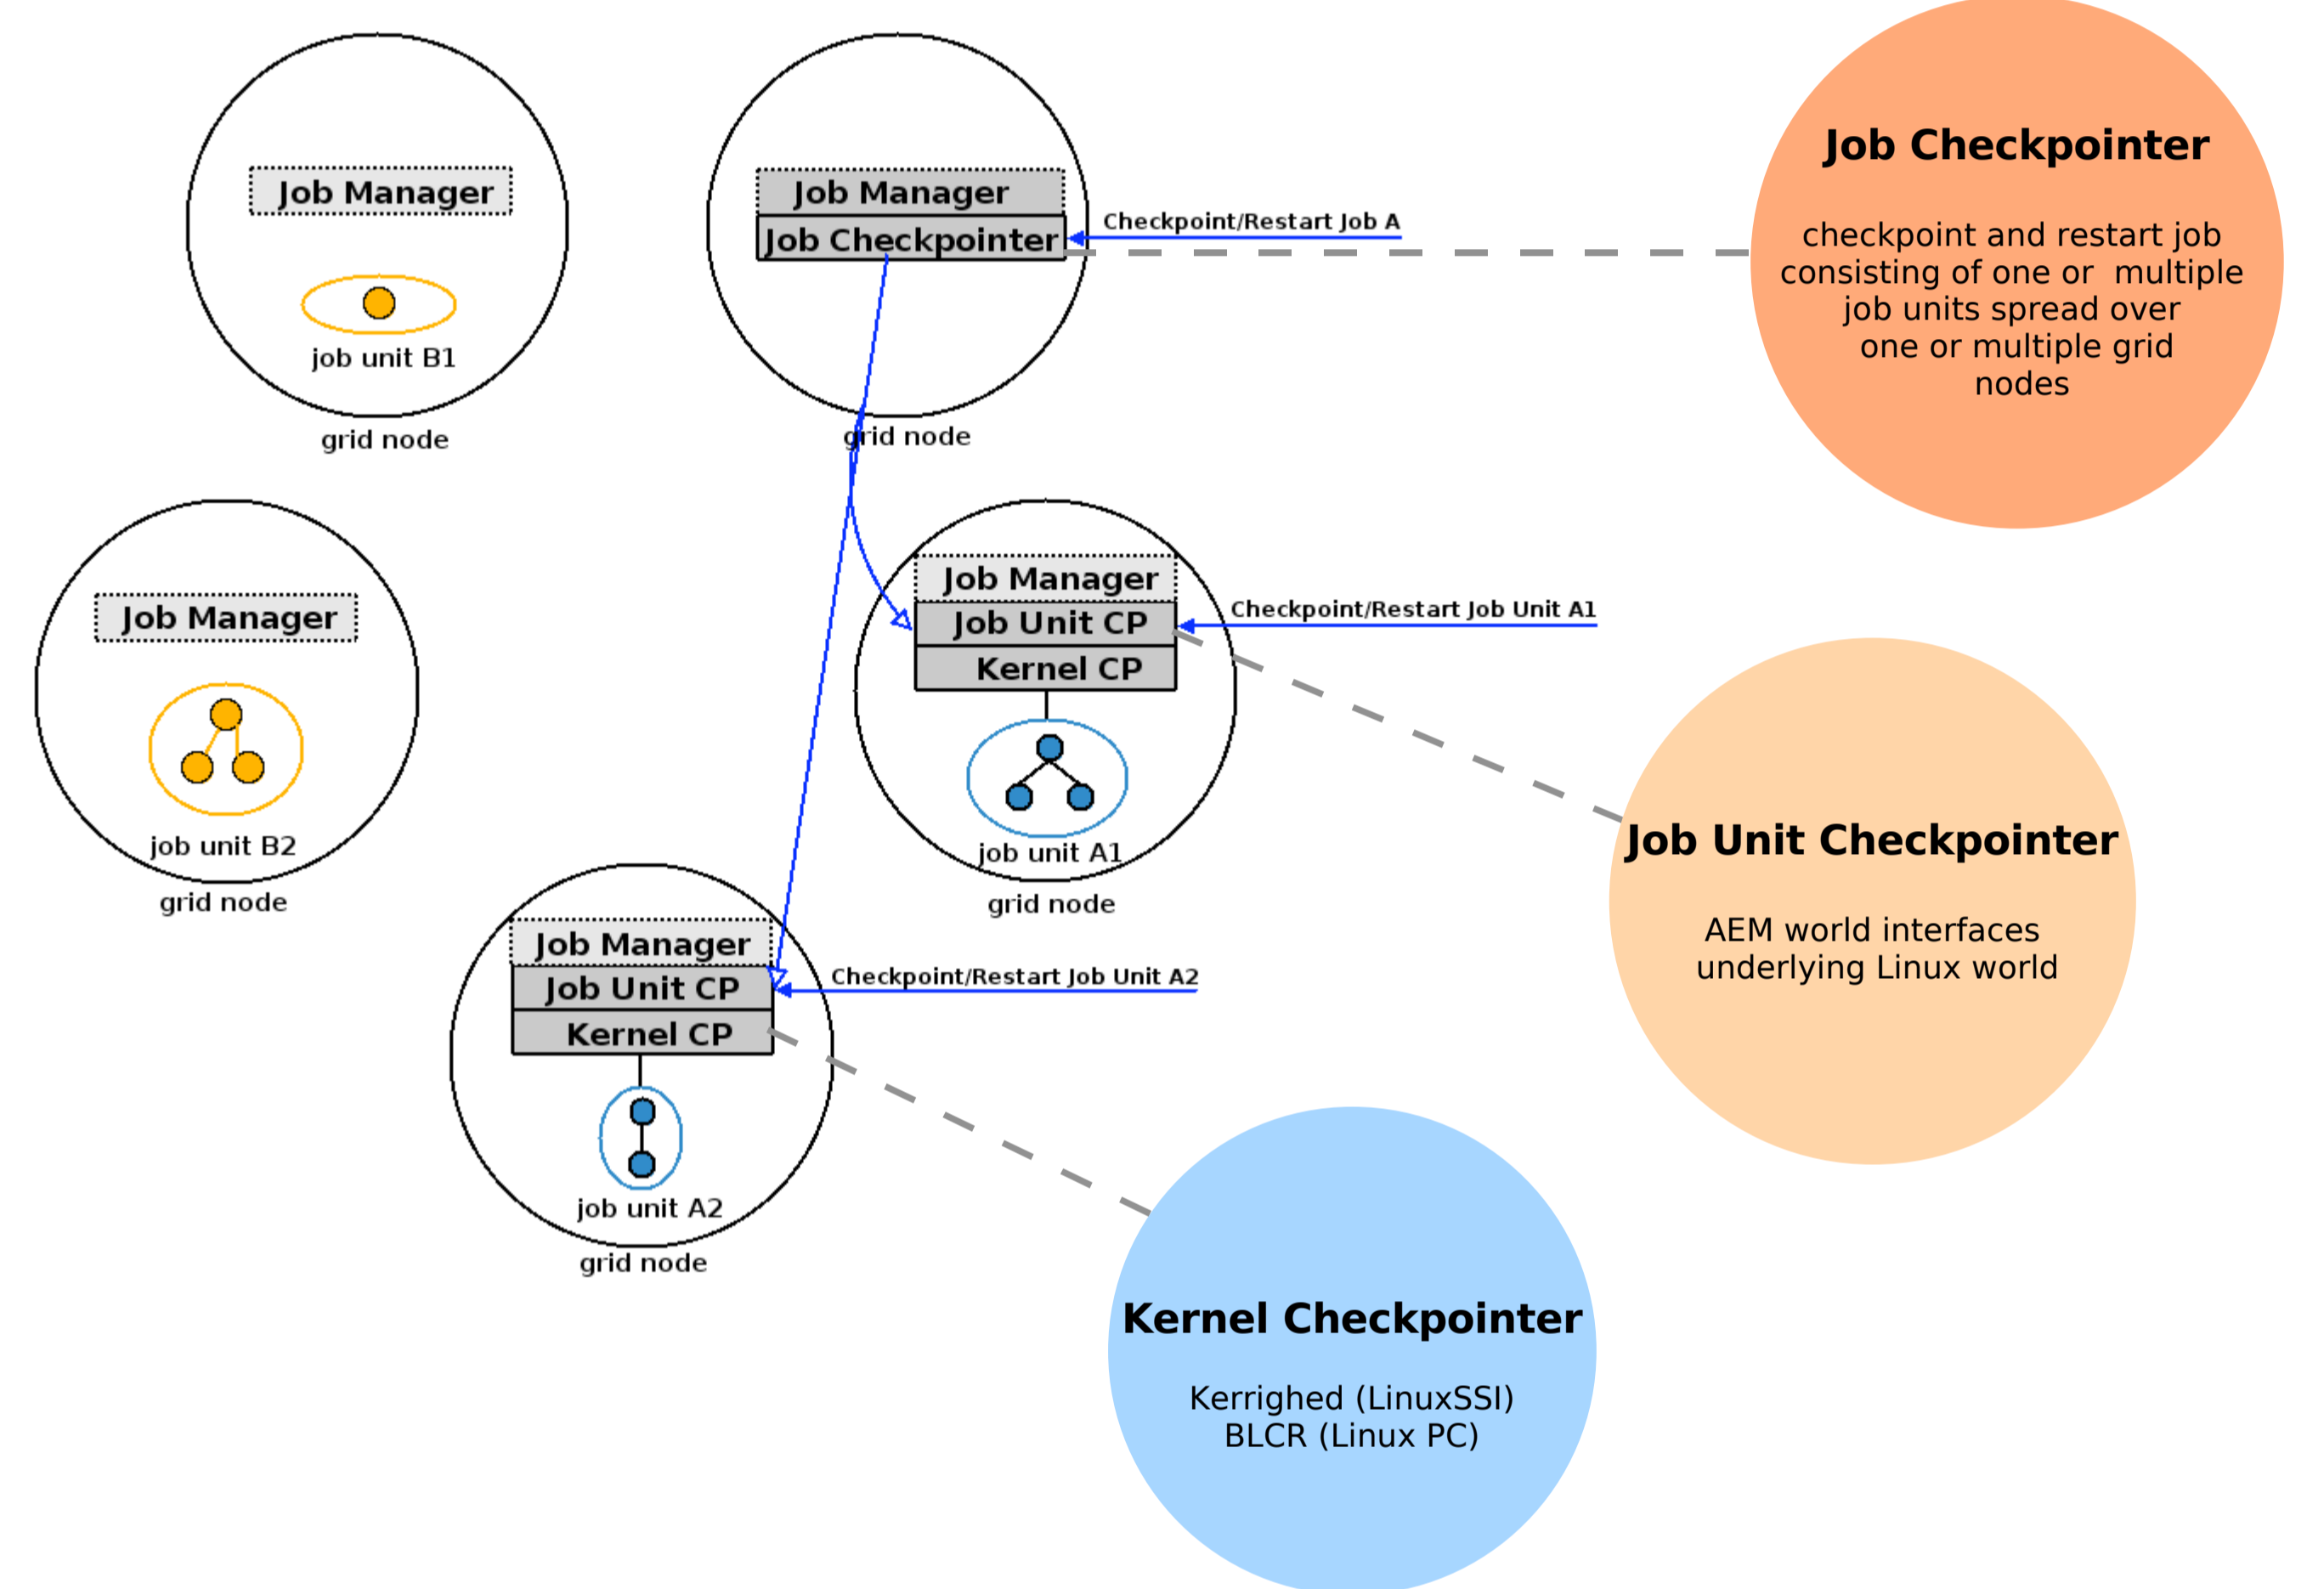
Job Manager

job unit B1

grid node

Job Manager

Job Checkpointer

Checkpoint/Restart Job A

grid node

Job Checkpointer

checkpoint and restart job consisting of one or multiple job units spread over one or multiple grid nodes

Job Manager

job unit B2

grid node

Job Manager

Job Unit CP

Kernel CP

Checkpoint/Restart Job Unit A1

job unit A1

grid node

Job Unit Checkpointer

AEM world interfaces underlying Linux world

Job Manager

Job Unit CP

Kernel CP

Checkpoint/Restart Job Unit A2

job unit A2

grid node

Kernel Checkpointer

Kerrighed (LinuxSSI)
BLCR (Linux PC)